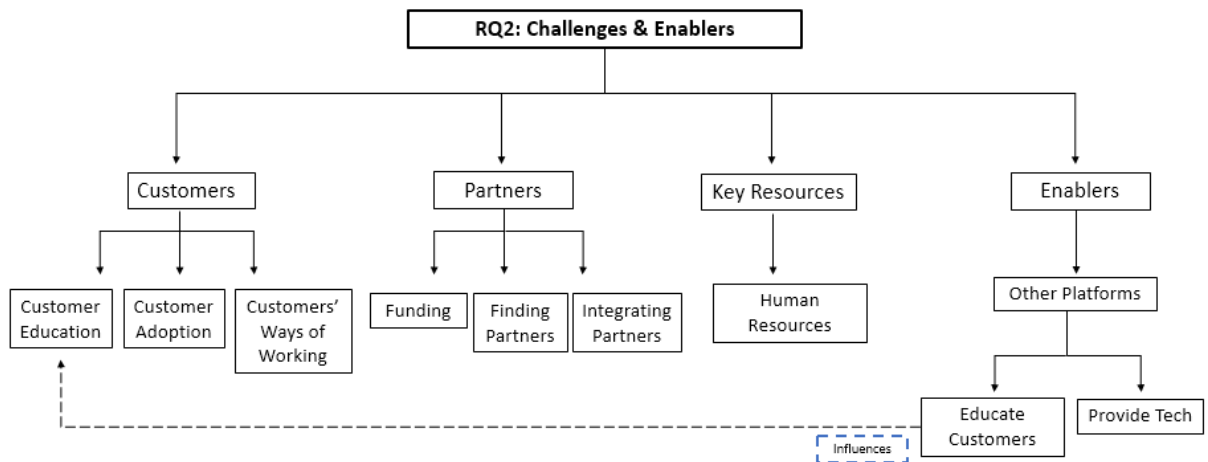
RQ2: Challenges & Enablers

Customers

Customer Education

Customer Adoption

Customers' Ways of Working

Partners

Funding

Finding Partners

Integrating Partners

Key Resources

Human Resources

Enablers

Other Platforms

Educate Customers

Provide Tech

Influences